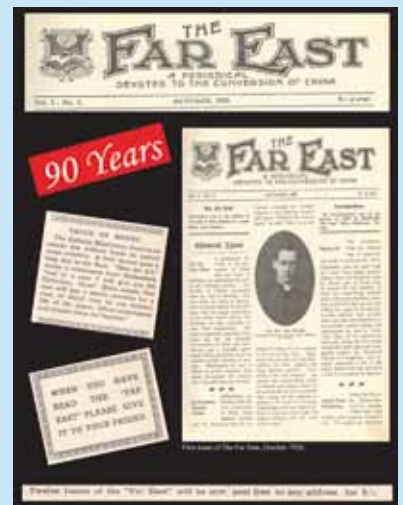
THE FAR EAST
A PERIODICAL
DEVOTED TO THE CONVERSION OF CHINA
Vol. I. – No. 1. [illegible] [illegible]

90 Years

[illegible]

WHEN YOU HAVE READ THE "FAR EAST" PLEASE GIVE IT TO YOUR FRIEND.

THE FAR EAST
A PERIODICAL
DEVOTED TO THE CONVERSION OF CHINA

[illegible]

First issue of The Far East, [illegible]

Twelve issues of the "Far East" will be sent post free to any address, for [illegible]